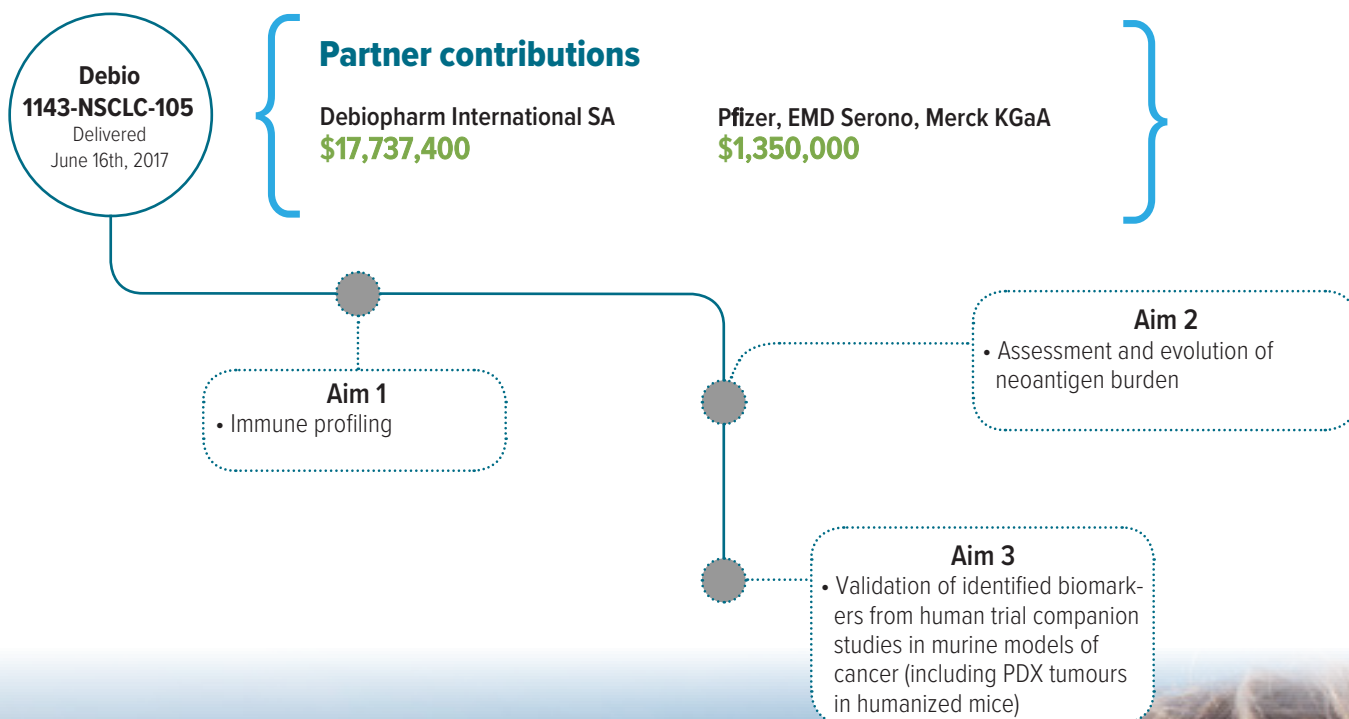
Debio
1143-NSCLC-105
Delivered
June 16th, 2017

Partner contributions

Debiopharm International SA
$17,737,400

Pfizer, EMD Serono, Merck KGaA
$1,350,000

Aim 1
• Immune profiling

Aim 2
• Assessment and evolution of neoantigen burden

Aim 3
• Validation of identified biomarkers from human trial companion studies in murine models of cancer (including PDX tumours in humanized mice)